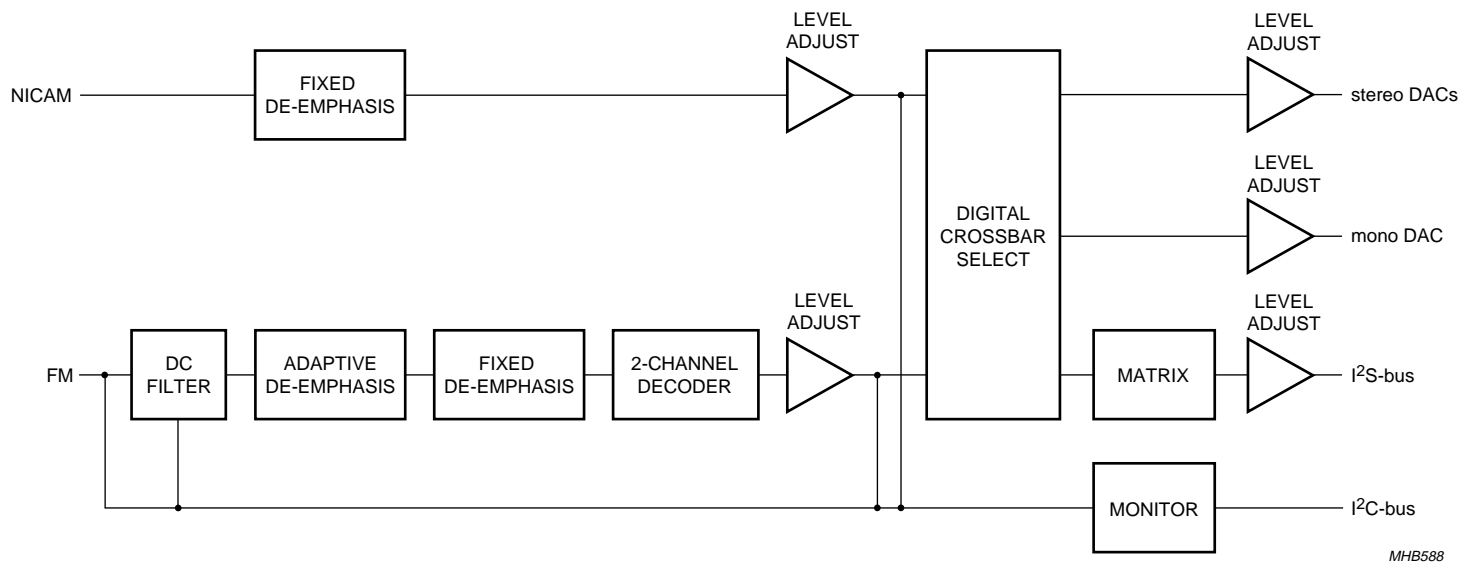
NICAM

FIXED DE-EMPHASIS

LEVEL ADJUST

DIGITAL CROSSBAR SELECT

LEVEL ADJUST

stereo DACs

LEVEL ADJUST

mono DAC

FM

DC FILTER

ADAPTIVE DE-EMPHASIS

FIXED DE-EMPHASIS

2-CHANNEL DECODER

LEVEL ADJUST

MATRIX

LEVEL ADJUST

$I^2S$-bus

MONITOR

$I^2C$-bus

MHB588